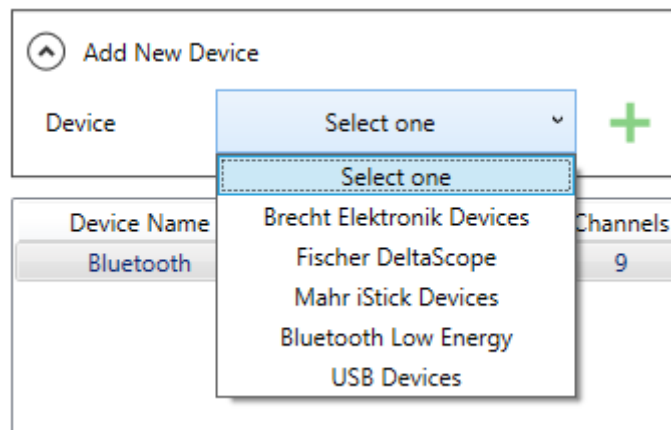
Add New Device

Device

Select one

Select one
Brecht Elektronik Devices
Fischer DeltaScope
Mahr iStick Devices
Bluetooth Low Energy
USB Devices

| Device Name | Channels |
|---|---|
| Bluetooth | 9 |